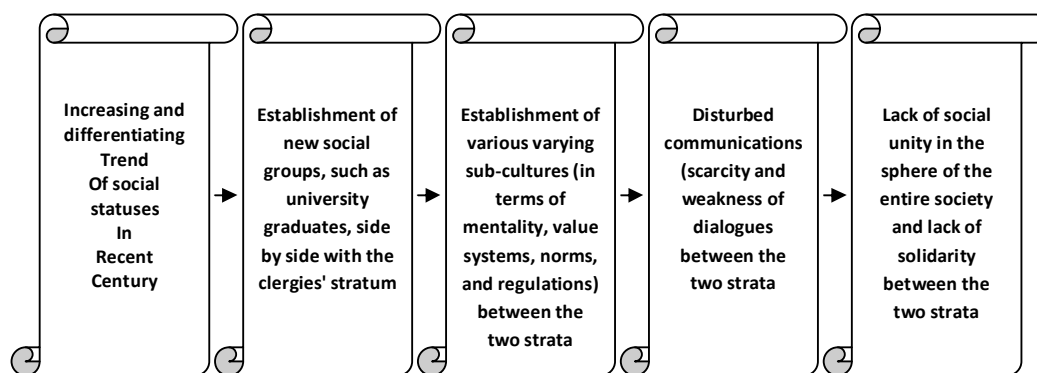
Increasing and differentiating Trend Of social statuses In Recent Century

Establishment of new social groups, such as university graduates, side by side with the clergies' stratum

Establishment of various varying sub-cultures (in terms of mentality, value systems, norms, and regulations) between the two strata

Disturbed communications (scarcity and weakness of dialogues between the two strata

Lack of social unity in the sphere of the entire society and lack of solidarity between the two strata